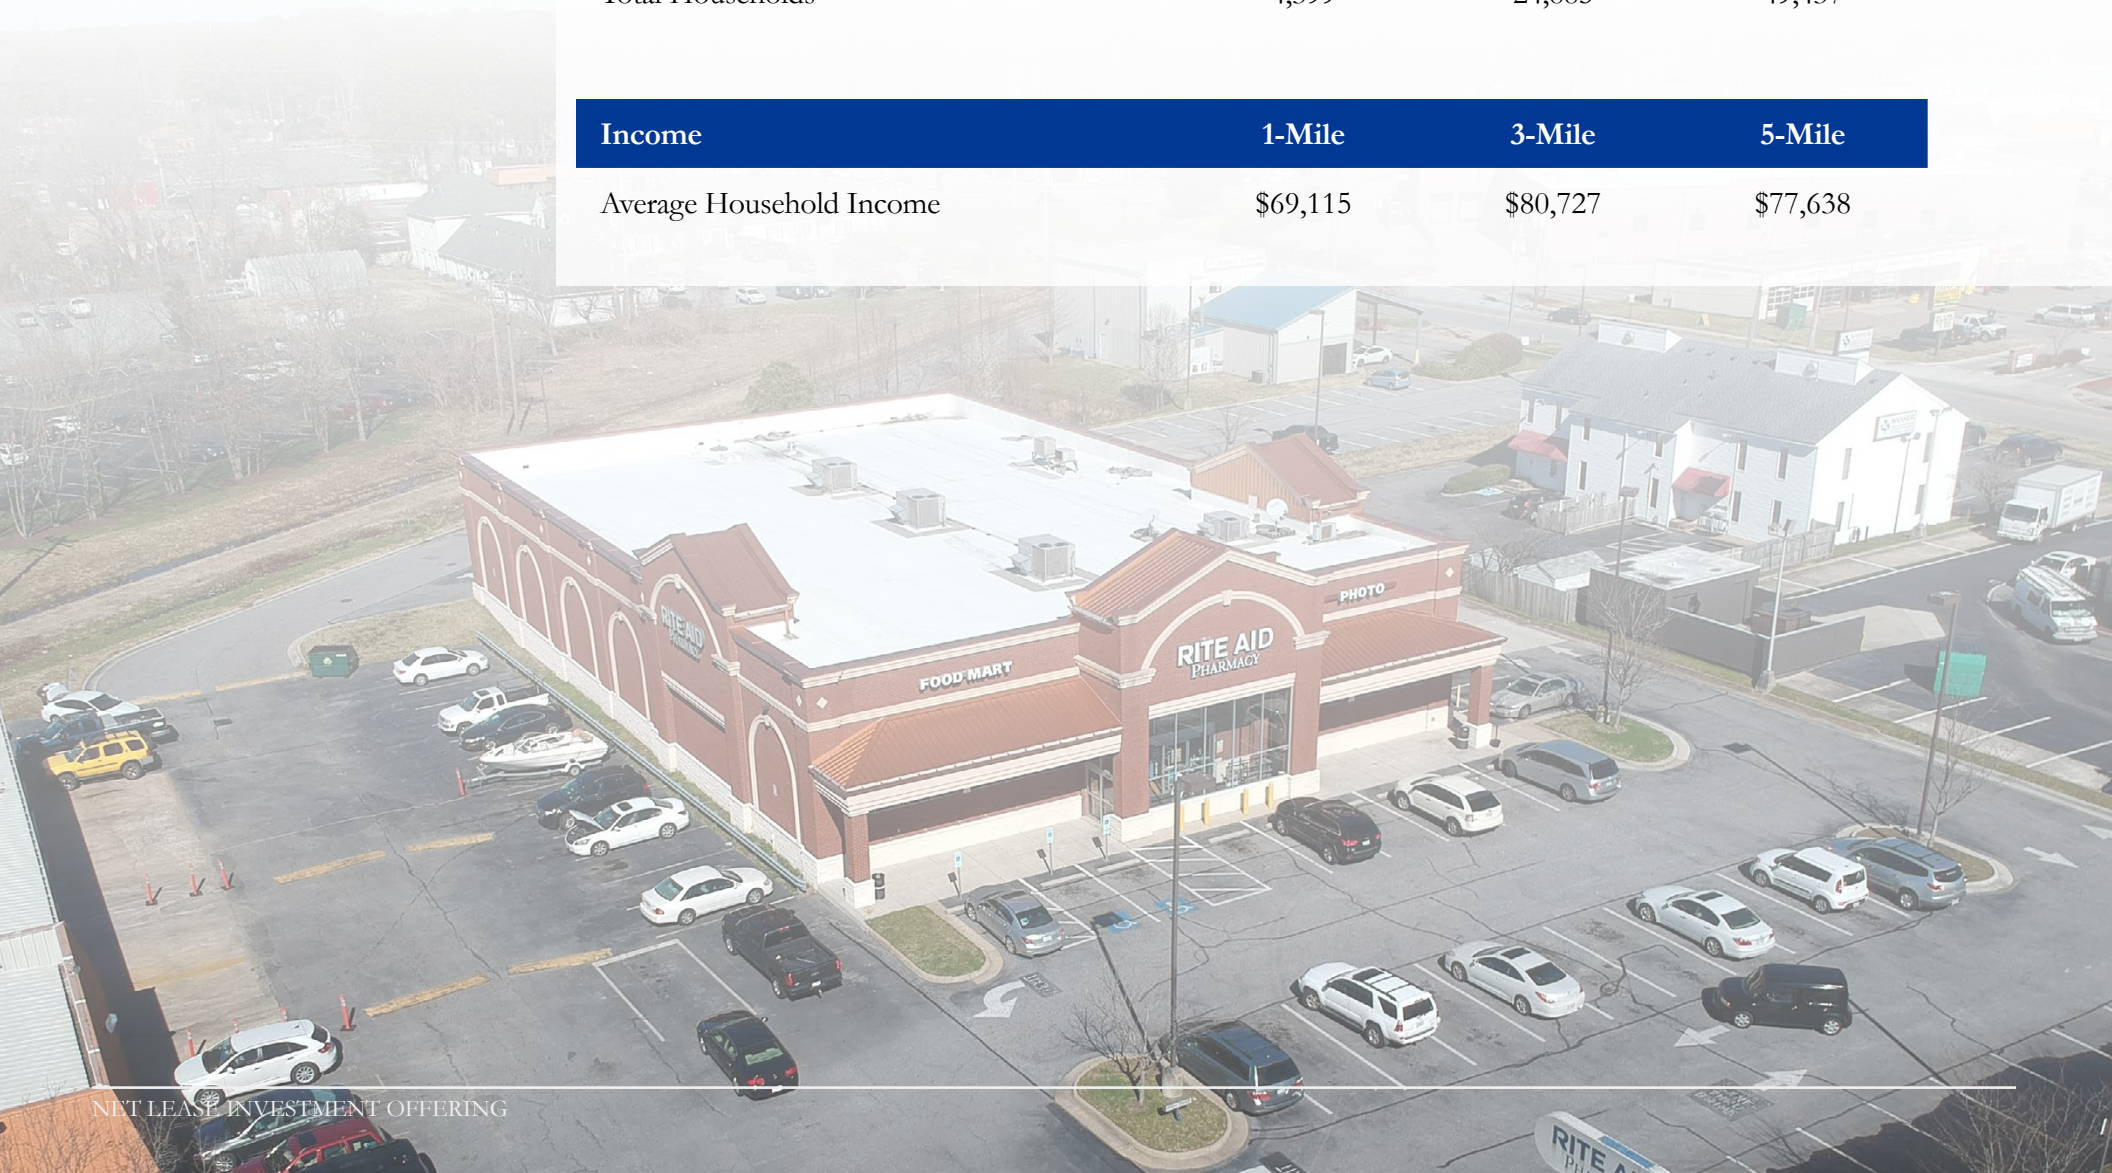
Total Households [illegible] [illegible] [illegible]

| Income | 1-Mile | 3-Mile | 5-Mile |
|---|---|---|---|
| Average Household Income | $69,115 | $80,727 | $77,638 |

RITE AID PHARMACY

FOOD MART

PHOTO

RITE AID PHARMACY

NET LEASE INVESTMENT OFFERING